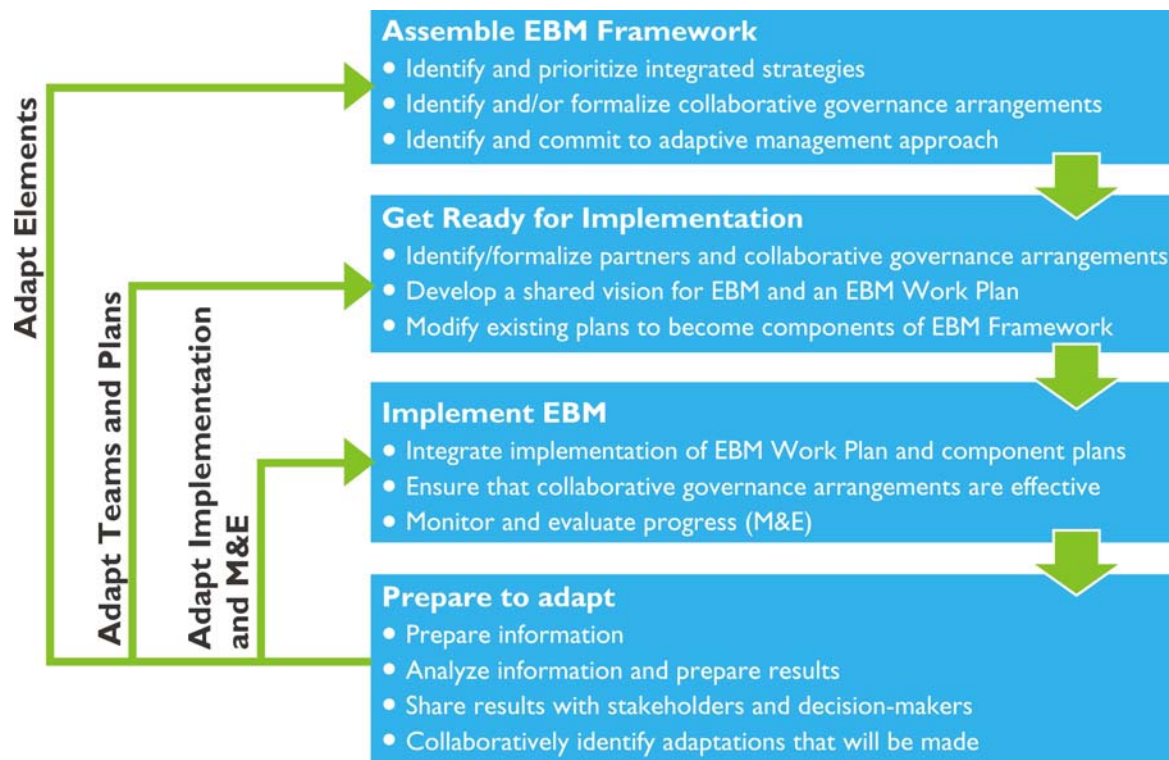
Adapt Elements

Adapt Teams and Plans

Adapt Implementation and M&E

Assemble EBM Framework
• Identify and prioritize integrated strategies
• Identify and/or formalize collaborative governance arrangements
• Identify and commit to adaptive management approach

Get Ready for Implementation
• Identify/formalize partners and collaborative governance arrangements
• Develop a shared vision for EBM and an EBM Work Plan
• Modify existing plans to become components of EBM Framework

Implement EBM
• Integrate implementation of EBM Work Plan and component plans
• Ensure that collaborative governance arrangements are effective
• Monitor and evaluate progress (M&E)

Prepare to adapt
• Prepare information
• Analyze information and prepare results
• Share results with stakeholders and decision-makers
• Collaboratively identify adaptations that will be made